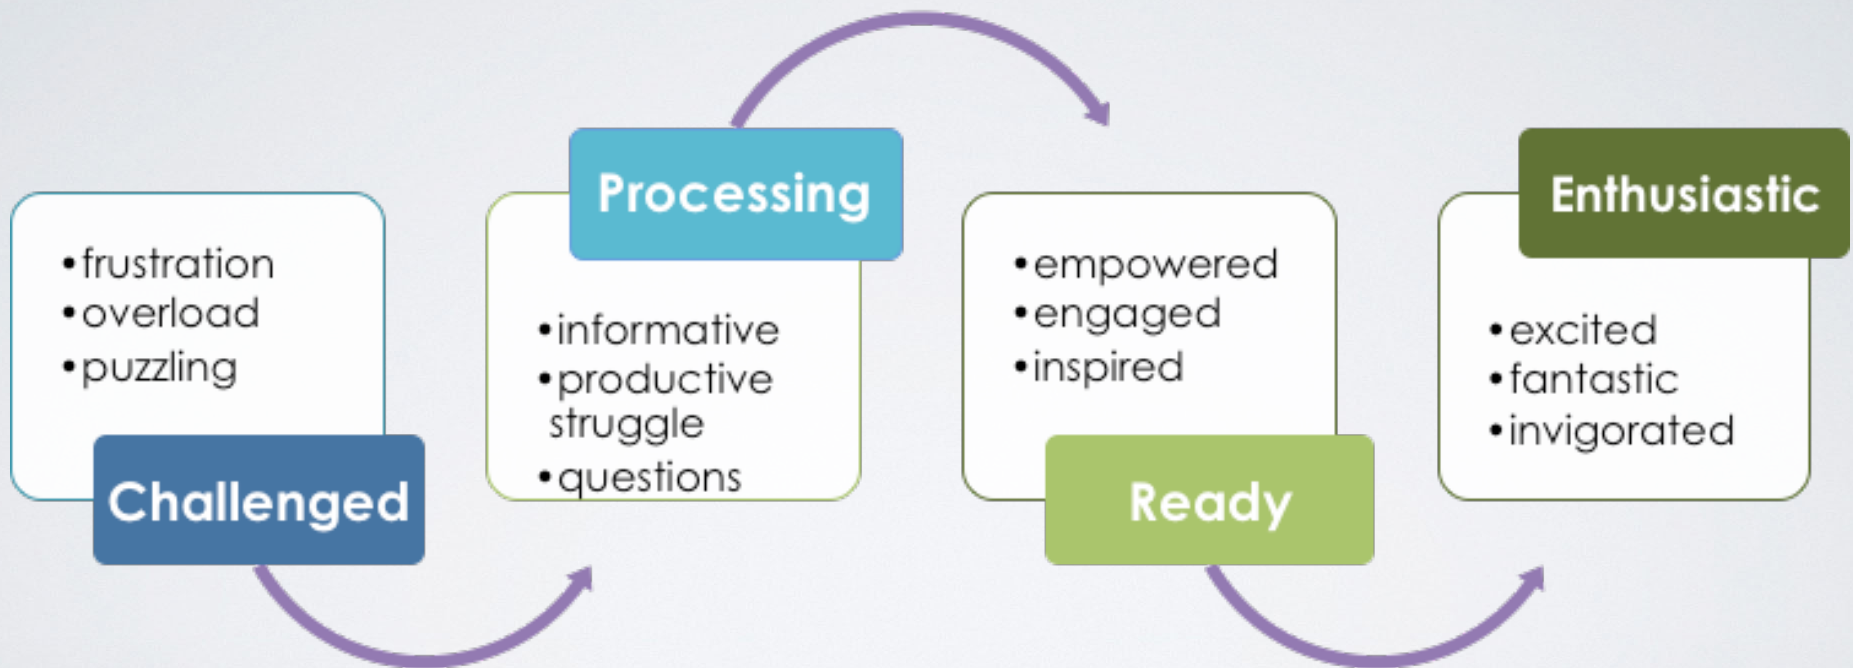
• frustration
• overload
• puzzling

Challenged

Processing

• informative
• productive struggle
• questions

• empowered
• engaged
• inspired

Ready

Enthusiastic

• excited
• fantastic
• invigorated